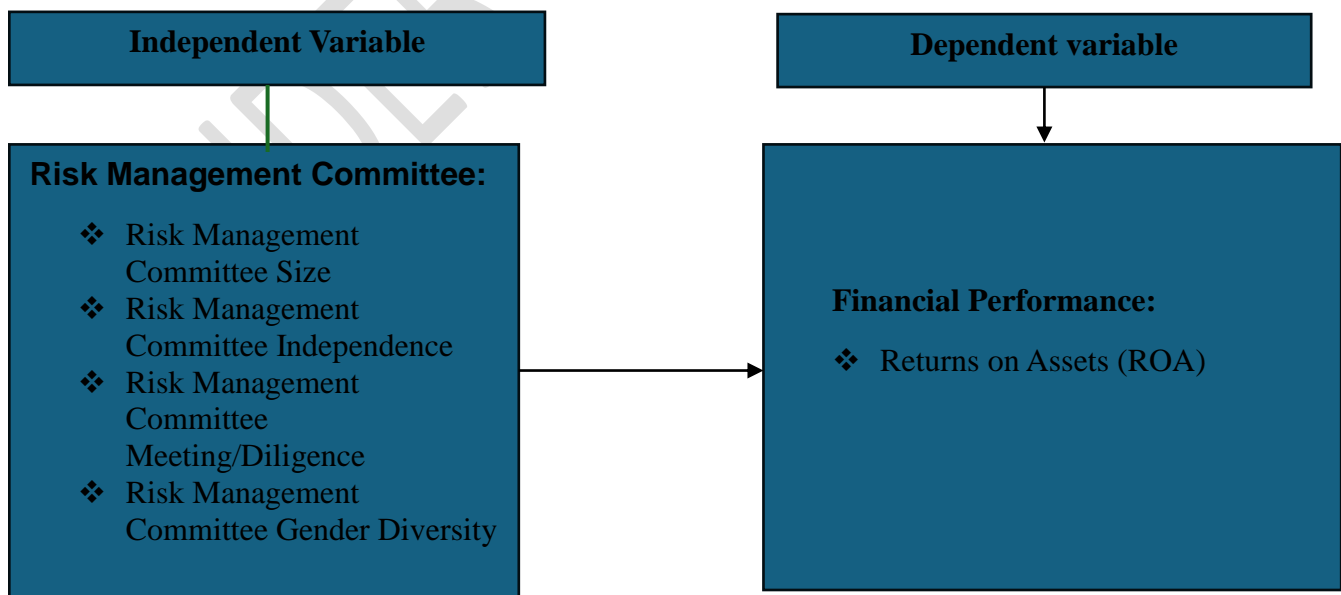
Independent Variable

Dependent variable

Risk Management Committee:

❖ Risk Management Committee Size
❖ Risk Management Committee Independence
❖ Risk Management Committee Meeting/Diligence
❖ Risk Management Committee Gender Diversity

Financial Performance:

❖ Returns on Assets (ROA)